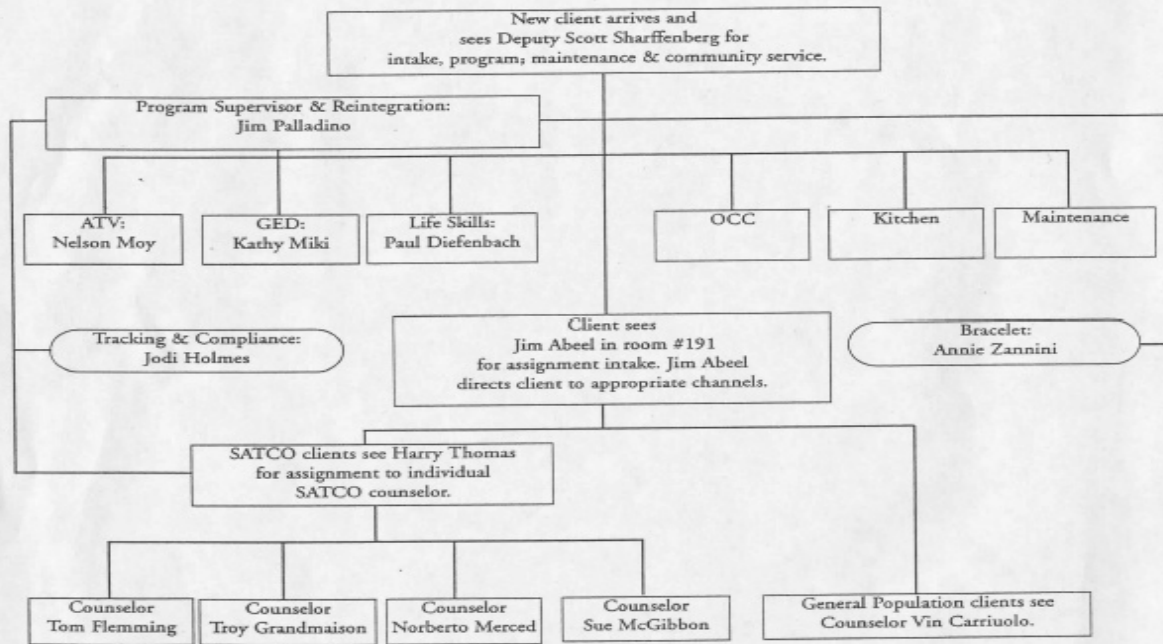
New client arrives and sees Deputy Scott Sharffenberg for intake, program, maintenance & community service.

Program Supervisor & Reintegration: Jim Palladino

ATV: Nelson Moy

GED: Kathy Miki

Life Skills: Paul Diefenbach

OCC

Kitchen

Maintenance

Tracking & Compliance: Jodi Holmes

Client sees Jim Abeel in room #191 for assignment intake. Jim Abeel directs client to appropriate channels.

Bracelet: Annie Zannini

SATCO clients see Harry Thomas for assignment to individual SATCO counselor.

Counselor Tom Flemming

Counselor Troy Grandmaison

Counselor Norberto Merced

Counselor Sue McGibbon

General Population clients see Counselor Vin Carriuolo.